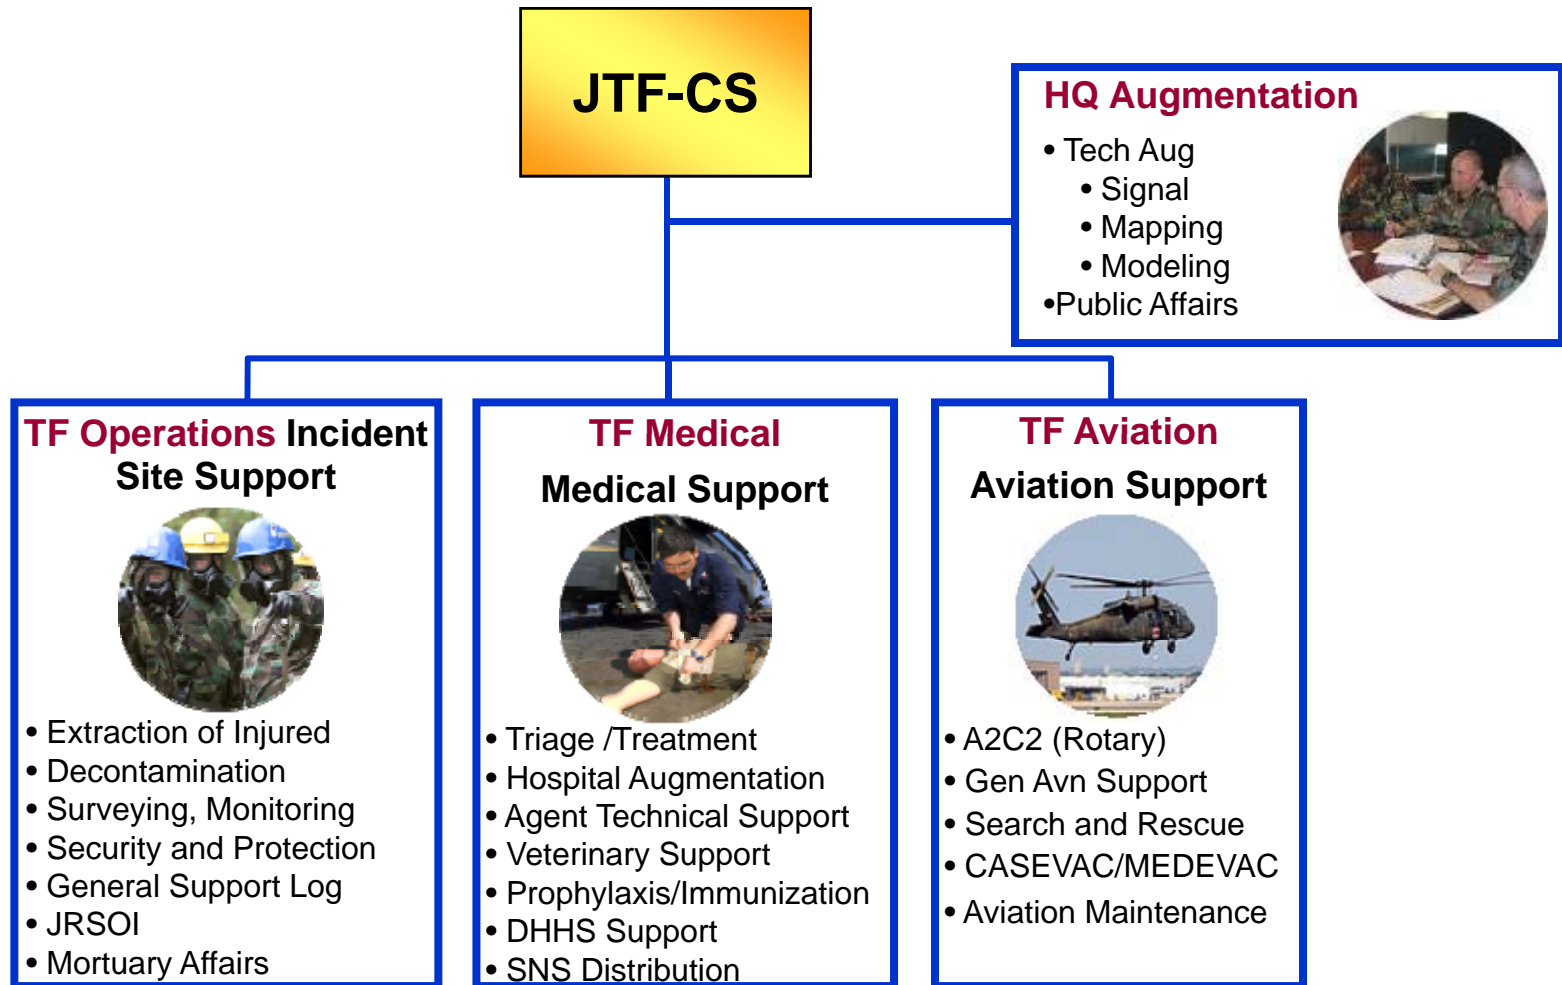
JTF-CS

HQ Augmentation
• Tech Aug
• Signal
• Mapping
• Modeling
•Public Affairs

TF Operations Incident Site Support
• Extraction of Injured
• Decontamination
• Surveying, Monitoring
• Security and Protection
• General Support Log
• JRSOI
• Mortuary Affairs

TF Medical
Medical Support
• Triage /Treatment
• Hospital Augmentation
• Agent Technical Support
• Veterinary Support
• Prophylaxis/Immunization
• DHHS Support
• SNS Distribution

TF Aviation
Aviation Support
• A2C2 (Rotary)
• Gen Avn Support
• Search and Rescue
• CASEVAC/MEDEVAC
• Aviation Maintenance